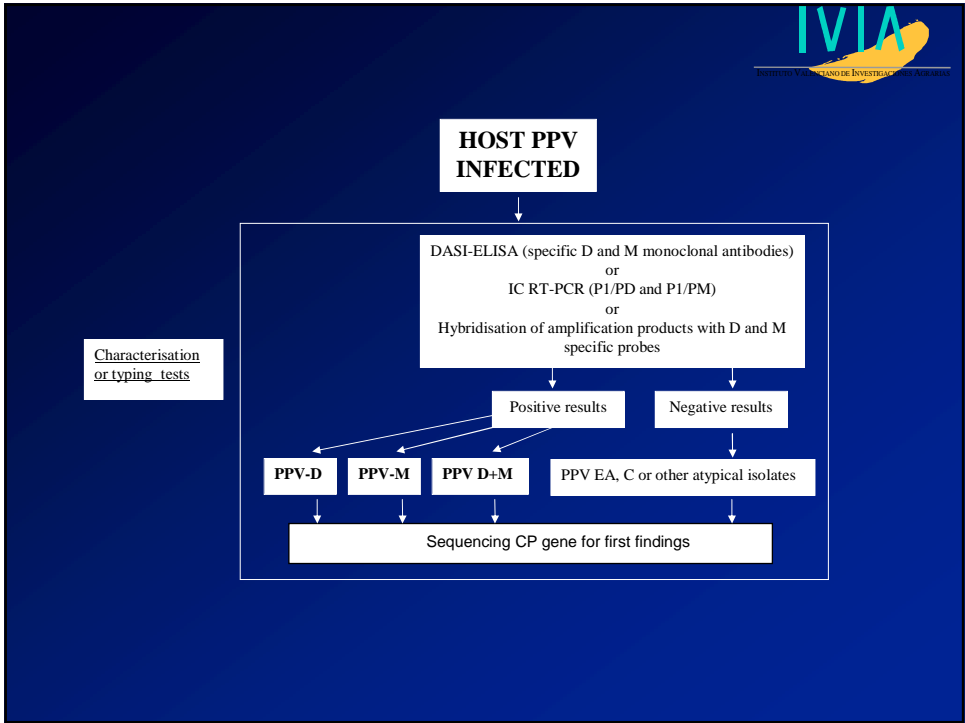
IVIA
INSTITUTO VALENCIANO DE INVESTIGACIONES AGRARIAS

HOST PPV INFECTED

Characterisation or typing tests

DASI-ELISA (specific D and M monoclonal antibodies)
or
IC RT-PCR (P1/PD and P1/PM)
or
Hybridisation of amplification products with D and M specific probes

Positive results

Negative results

PPV-D

PPV-M

PPV D+M

PPV EA, C or other atypical isolates

Sequencing CP gene for first findings